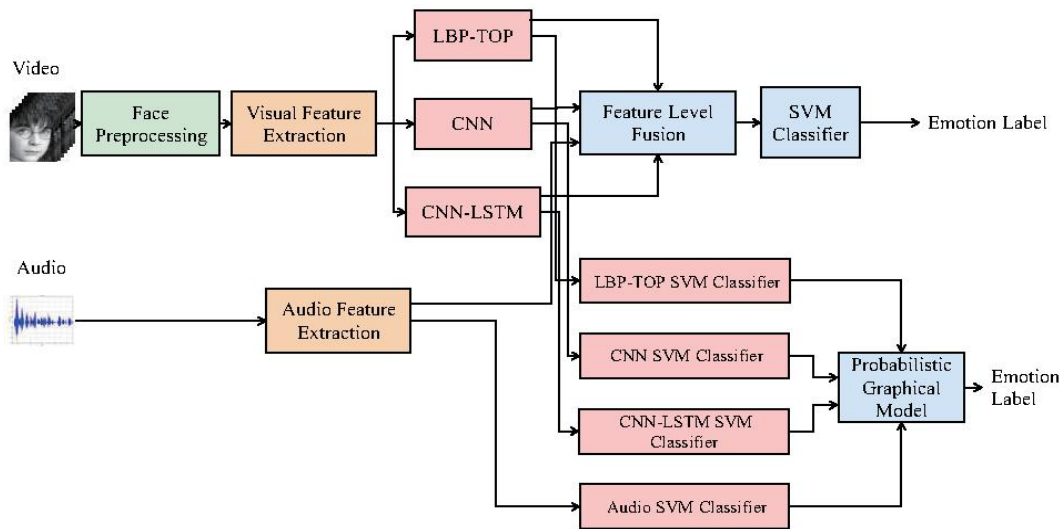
Video

Face Preprocessing

Visual Feature Extraction

LBP-TOP

CNN

CNN-LSTM

Feature Level Fusion

SVM Classifier

Emotion Label

Audio

Audio Feature Extraction

LBP-TOP SVM Classifier

CNN SVM Classifier

CNN-LSTM SVM Classifier

Audio SVM Classifier

Probabilistic Graphical Model

Emotion Label